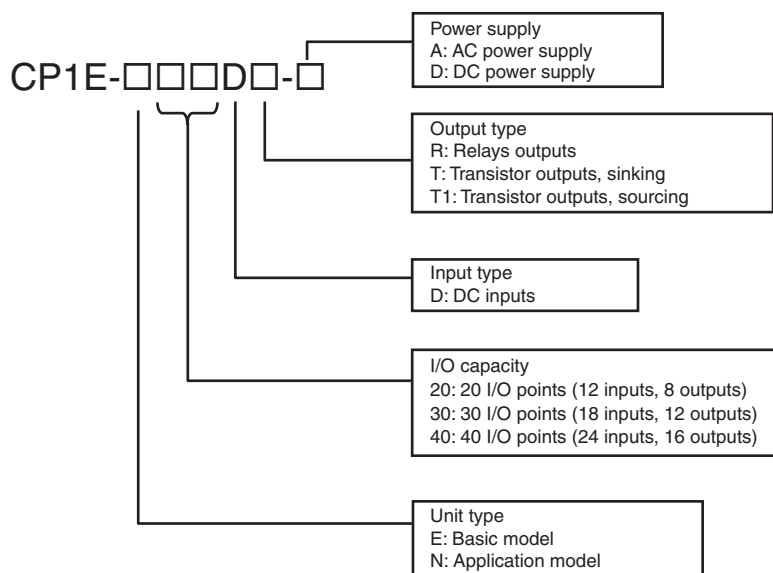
CP1E-□□□D□-□

Power supply
A: AC power supply
D: DC power supply

Output type
R: Relays outputs
T: Transistor outputs, sinking
T1: Transistor outputs, sourcing

Input type
D: DC inputs

I/O capacity
20: 20 I/O points (12 inputs, 8 outputs)
30: 30 I/O points (18 inputs, 12 outputs)
40: 40 I/O points (24 inputs, 16 outputs)

Unit type
E: Basic model
N: Application model